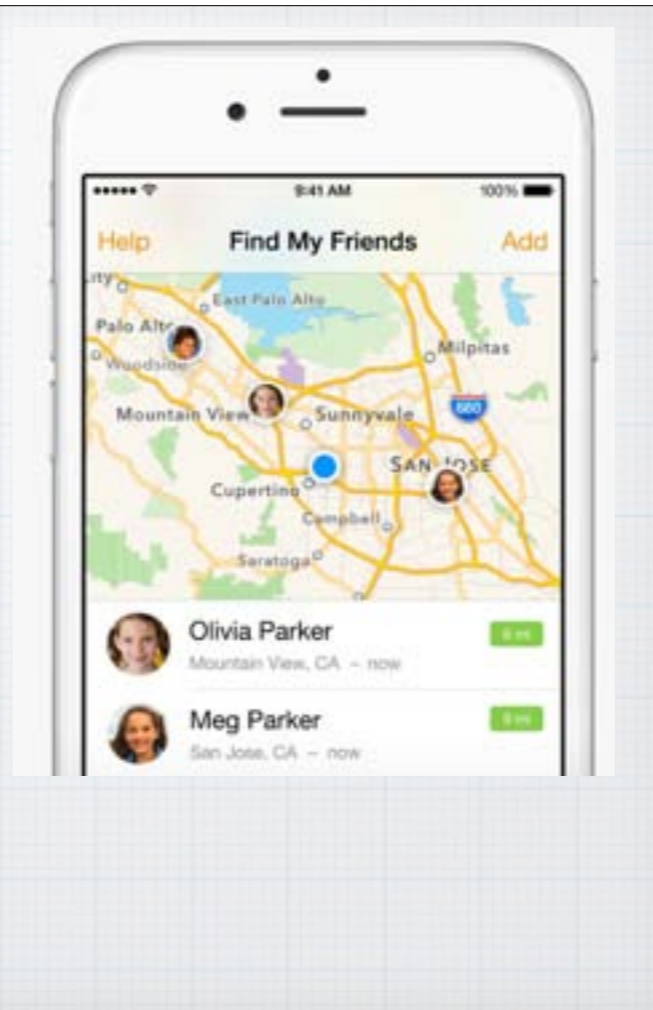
9:41 AM
100%

Help
Find My Friends
Add

East Palo Alto
Palo Alto
Woodside
Milpitas
Mountain View
Sunnyvale
680
SAN JOSE
Cupertino
Campbell
Saratoga

Olivia Parker
Mountain View, CA – now
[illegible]

Meg Parker
San Jose, CA – now
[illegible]